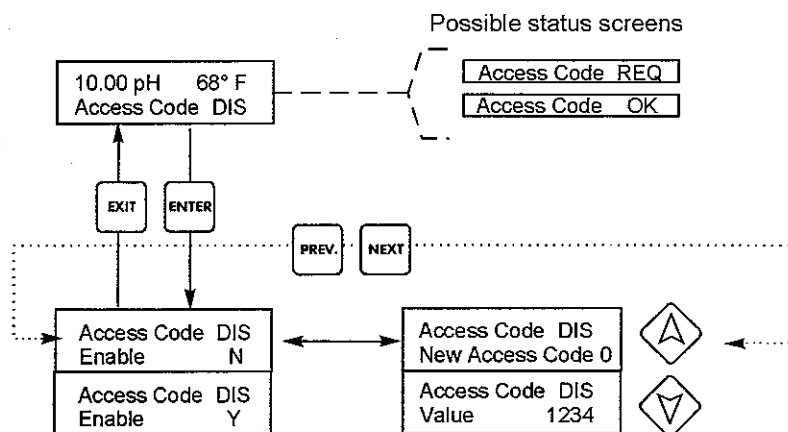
Possible status screens

10.00 pH 68° F
Access Code DIS

Access Code REQ

Access Code OK

EXIT

ENTER

PREV.

NEXT

Access Code DIS
Enable N

Access Code DIS
Enable Y

Access Code DIS
New Access Code 0

Access Code DIS
Value 1234